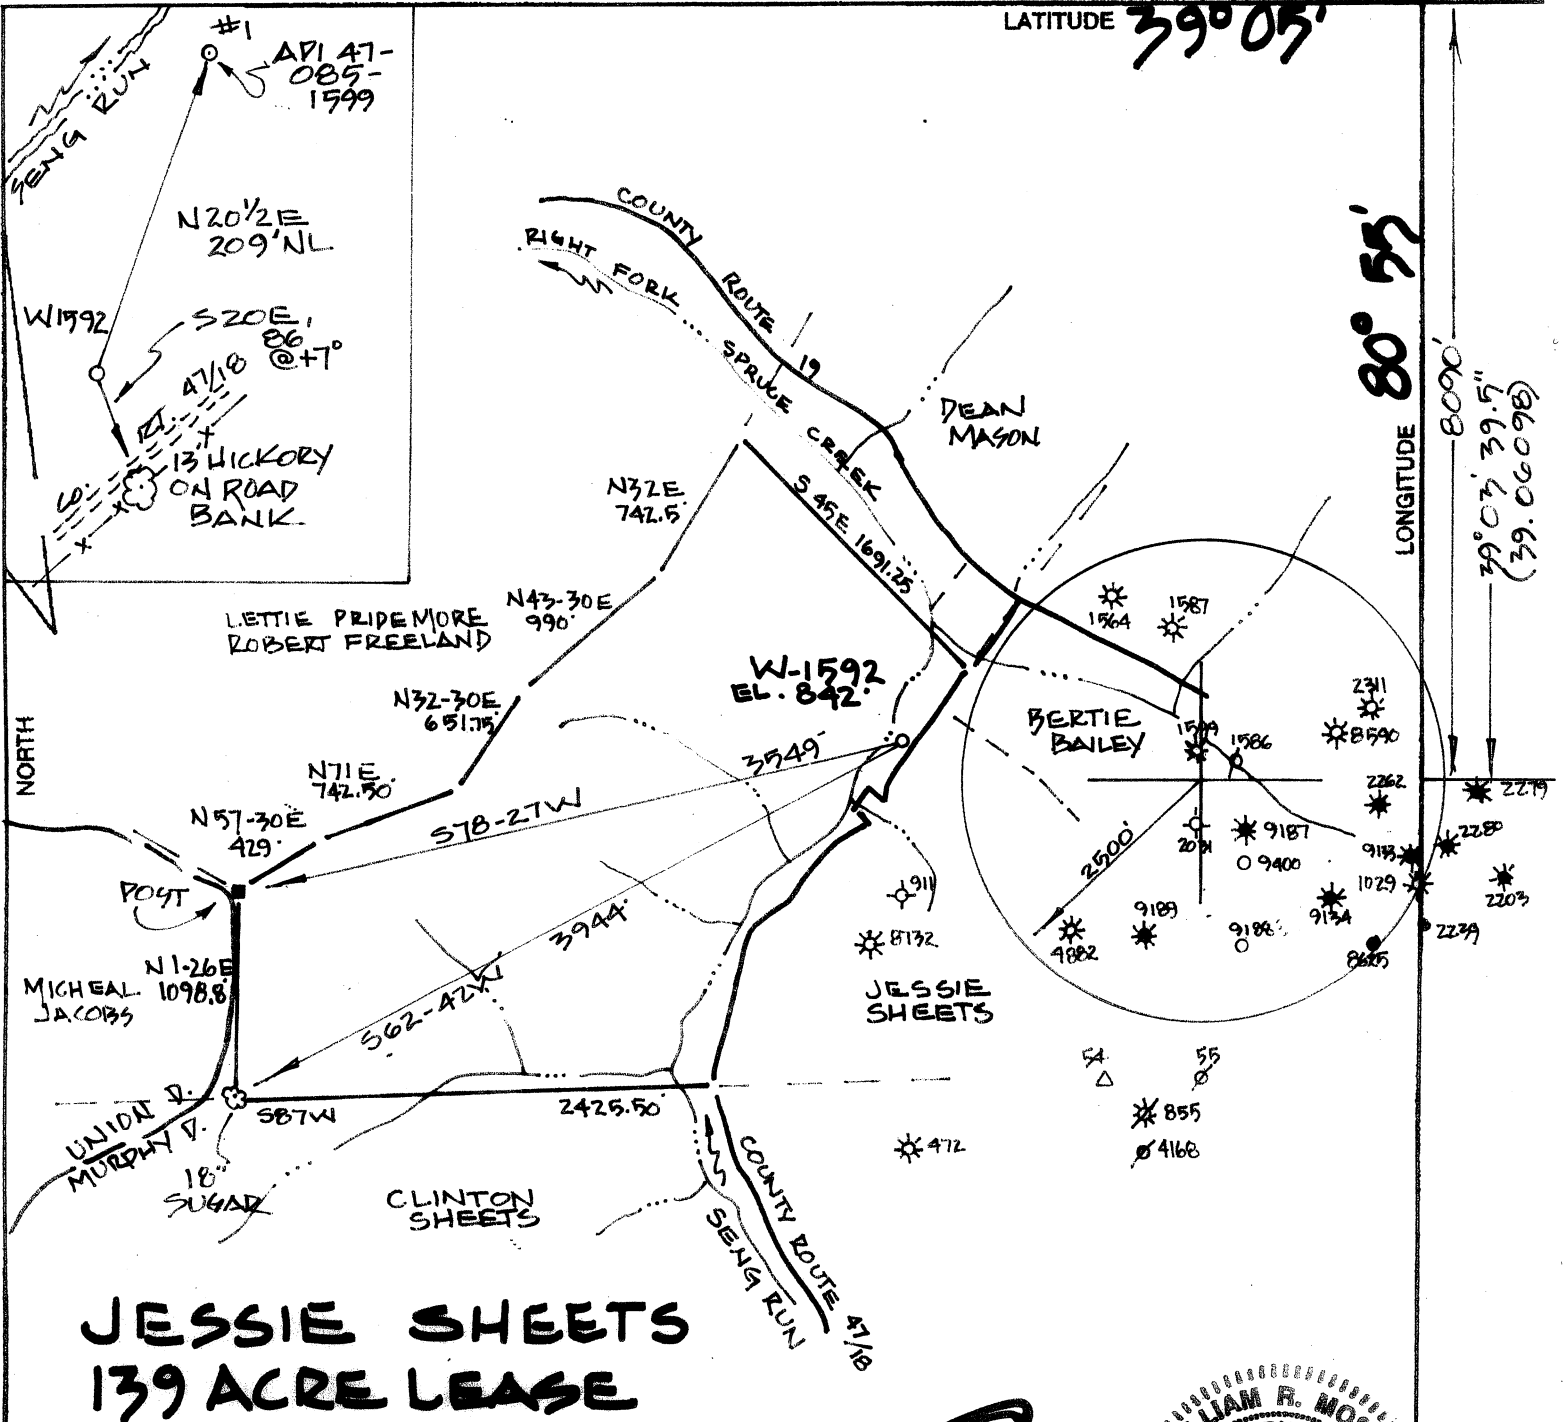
LATITUDE $39^\circ 05'$

#1
API 47-085-1599
SENG RUN
N20½E 209'NL
W1592
S20E, 86' @+7°
47/18
RT.
13 HICKORY ON ROAD BANK

COUNTY ROUTE 19
RIGHT FORK SPRUCE CREEK
DEAN MASON
N32E 742.5'
S 45E 1691.25
N43-30E 990'
LETTIE PRIDEMORE
ROBERT FREELAND
N32-30E 651.75'
W-1592
EL. 842'
N71E 742.50'
3549'
S78-27W
N57-30E 429'
POST
NORTH
N1-26E 1098.8'
MICHEAL JACOBS
3944'
S62-42W
UNION D.
MURPHY V.
S87W
2425.50'
18" SUGAR
CLINTON SHEETS
JESSIE SHEETS
COUNTY ROUTE 47/18
SENG RUN

BERTIE BAILEY
1564
1587
2311
8590
1599
1586
2262
2500'
2031
9187
0 9400
9183
1029
2279
2280
2203
2239
8605
9189
9188
9134
4882
911
8132
54
55
855
4168
472

LONGITUDE $80^\circ 55'$
8090'
$39^\circ 03' 39.5''$
(39.06098)

JESSIE SHEETS
139 ACRE LEASE

LIAM R. MO